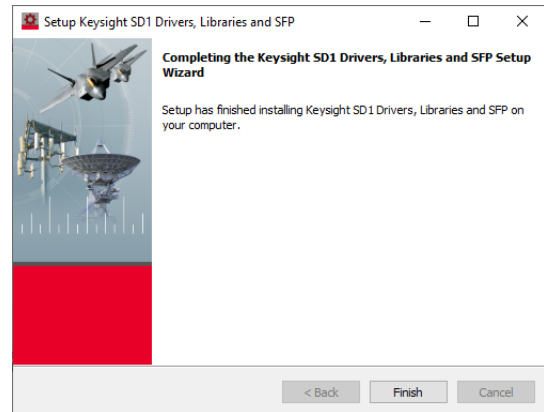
Setup Keysight SD1 Drivers, Libraries and SFP

Completing the Keysight SD1 Drivers, Libraries and SFP Setup Wizard

Setup has finished installing Keysight SD1 Drivers, Libraries and SFP on your computer.

< Back
Finish
Cancel